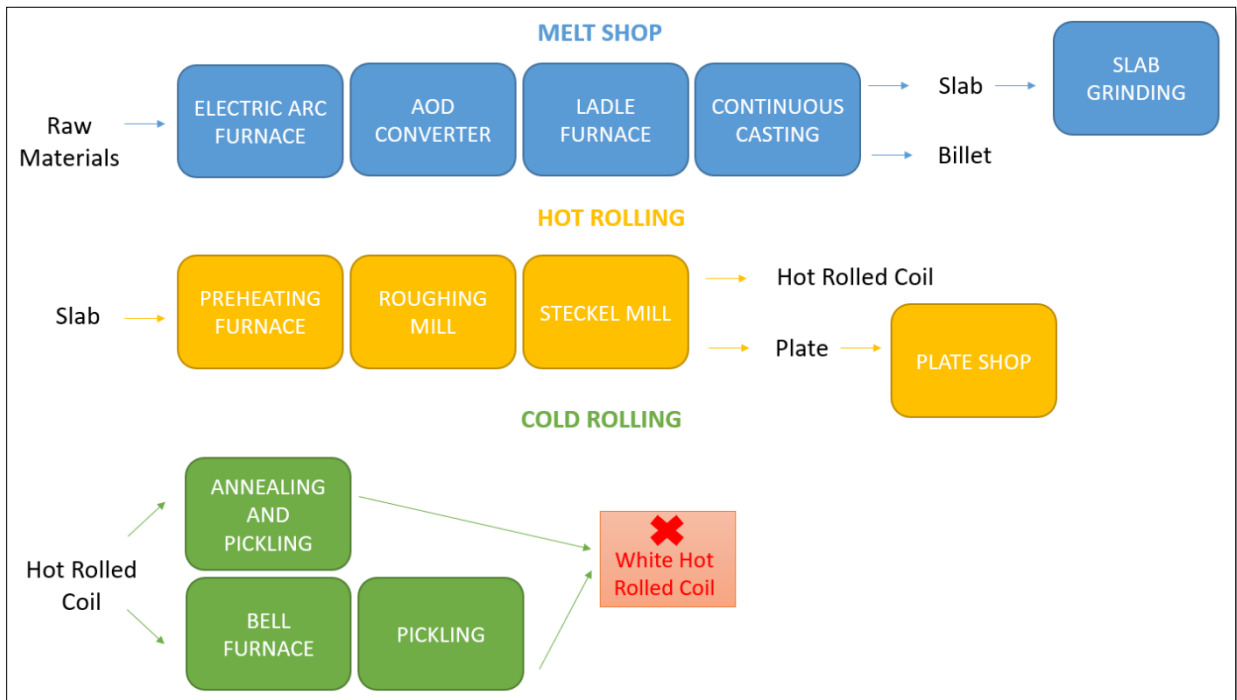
MELT SHOP

Raw Materials

ELECTRIC ARC FURNACE

AOD CONVERTER

LADLE FURNACE

CONTINUOUS CASTING

Slab

SLAB GRINDING

Billet

HOT ROLLING

Slab

PREHEATING FURNACE

ROUGHING MILL

STECKEL MILL

Hot Rolled Coil

Plate

PLATE SHOP

COLD ROLLING

Hot Rolled Coil

ANNEALING AND PICKLING

BELL FURNACE

PICKLING

White Hot Rolled Coil